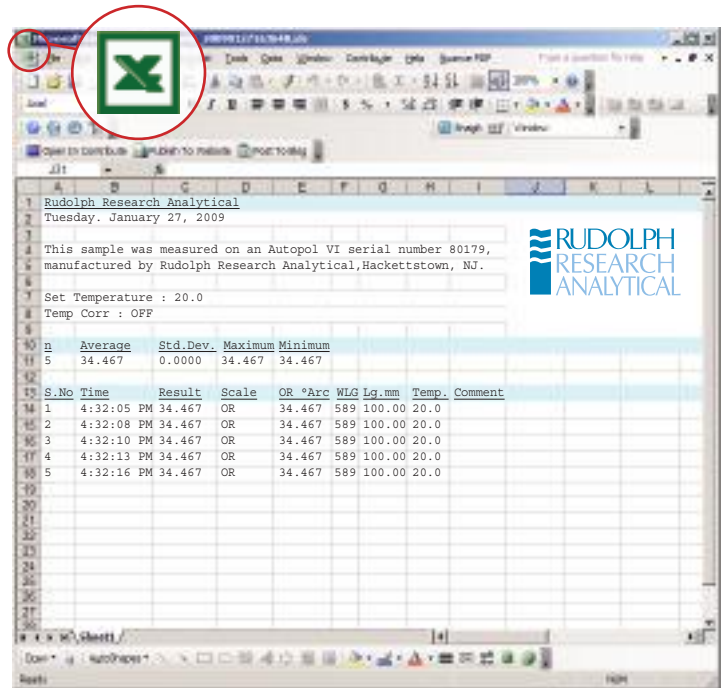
Rudolph Research Analytical
Tuesday. January 27, 2009

This sample was measured on an Autopol VI serial number 80179, manufactured by Rudolph Research Analytical,Hackettstown, NJ.

Set Temperature : 20.0
Temp Corr : OFF

| n | Average | Std.Dev. | Maximum | Minimum |
|---|---|---|---|---|
| 5 | 34.467 | 0.0000 | 34.467 | 34.467 |

| S.No | Time | Result | Scale | OR °Arc | WLG | Lg.mm | Temp. | Comment |
|---|---|---|---|---|---|---|---|---|
| 1 | 4:32:05 PM | 34.467 | OR | 34.467 | 589 | 100.00 | 20.0 | |
| 2 | 4:32:08 PM | 34.467 | OR | 34.467 | 589 | 100.00 | 20.0 | |
| 3 | 4:32:10 PM | 34.467 | OR | 34.467 | 589 | 100.00 | 20.0 | |
| 4 | 4:32:13 PM | 34.467 | OR | 34.467 | 589 | 100.00 | 20.0 | |
| 5 | 4:32:16 PM | 34.467 | OR | 34.467 | 589 | 100.00 | 20.0 | |

RUDOLPH
RESEARCH
ANALYTICAL

Sheet1